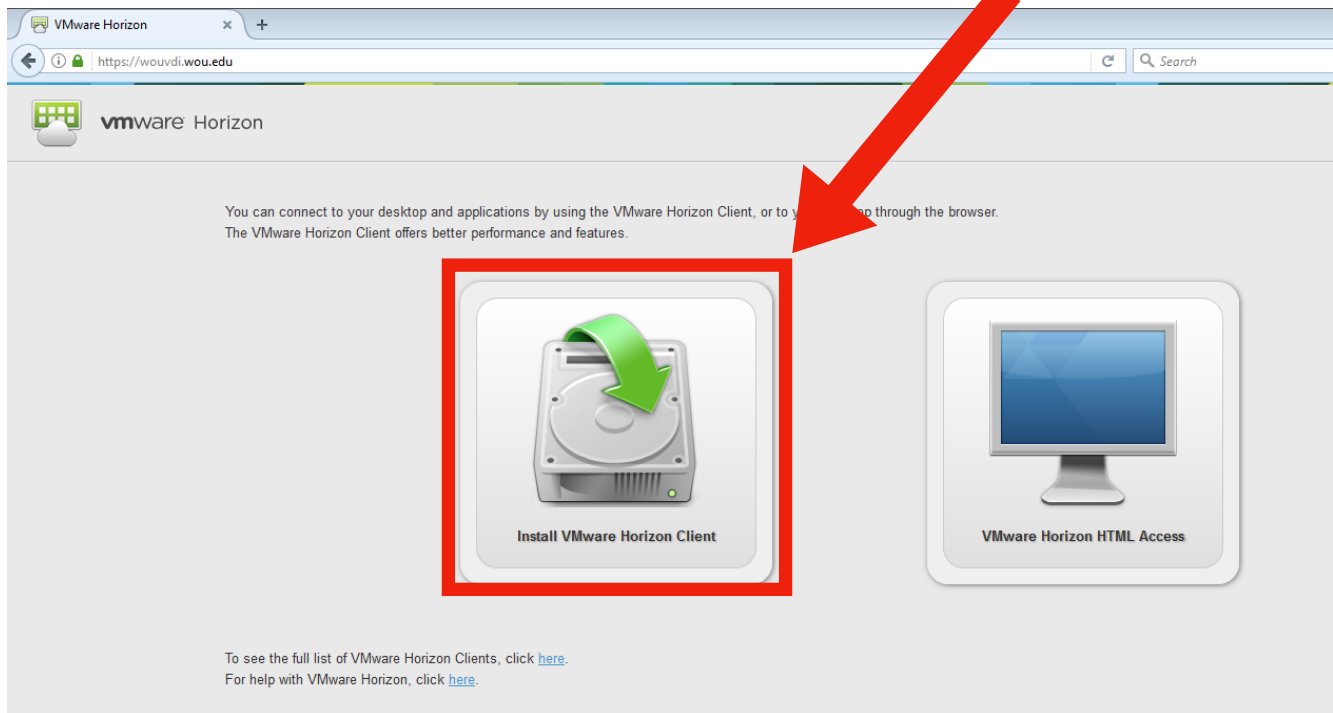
VMware Horizon ×
+
https://wouvdi.wou.edu
Search

vmware Horizon

You can connect to your desktop and applications by using the VMware Horizon Client, or to y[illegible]op through the browser.
The VMware Horizon Client offers better performance and features.

Install VMware Horizon Client

VMware Horizon HTML Access

To see the full list of VMware Horizon Clients, click here.
For help with VMware Horizon, click here.